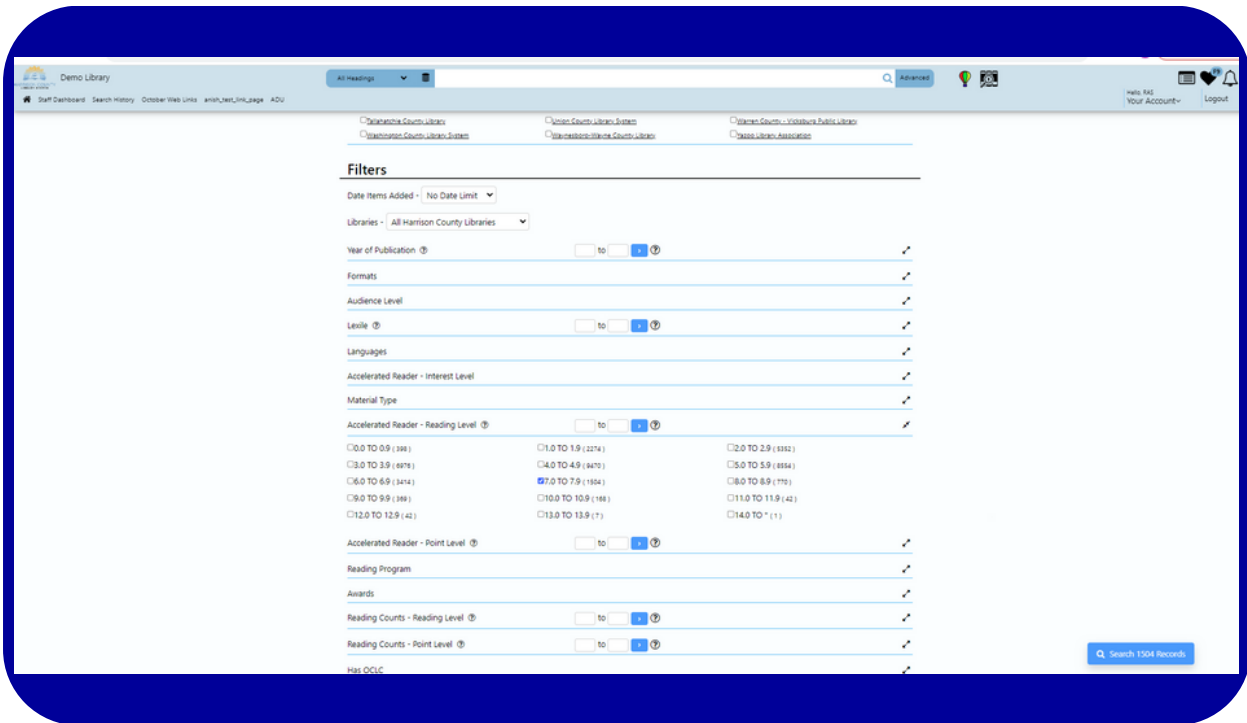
Demo Library

Staff Dashboard Search History October Web Links anish_test_link_page ADU

All Headings

Advanced

Hello, RAS
Your Account

Logout

Tallahatchie County Library
Union County Library System
Warren County - Vicksburg Public Library
Washington County Library System
Waynesboro-Wayne County Library
Yazoo Library Association

Filters

Date Items Added - No Date Limit

Libraries - All Harrison County Libraries

Year of Publication to

Formats

Audience Level

Lexile to

Languages

Accelerated Reader - Interest Level

Material Type

Accelerated Reader - Reading Level to

0.0 TO 0.9 ( 398 )
1.0 TO 1.9 ( 2274 )
2.0 TO 2.9 ( 5352 )
3.0 TO 3.9 ( 6976 )
4.0 TO 4.9 ( 9470 )
5.0 TO 5.9 ( 8554 )
6.0 TO 6.9 ( 3414 )
7.0 TO 7.9 ( 1504 )
8.0 TO 8.9 ( 770 )
9.0 TO 9.9 ( 369 )
10.0 TO 10.9 ( 168 )
11.0 TO 11.9 ( 42 )
12.0 TO 12.9 ( 42 )
13.0 TO 13.9 ( 7 )
14.0 TO * ( 1 )

Accelerated Reader - Point Level to

Reading Program

Awards

Reading Counts - Reading Level to

Reading Counts - Point Level to

Has OCLC

Search 1504 Records